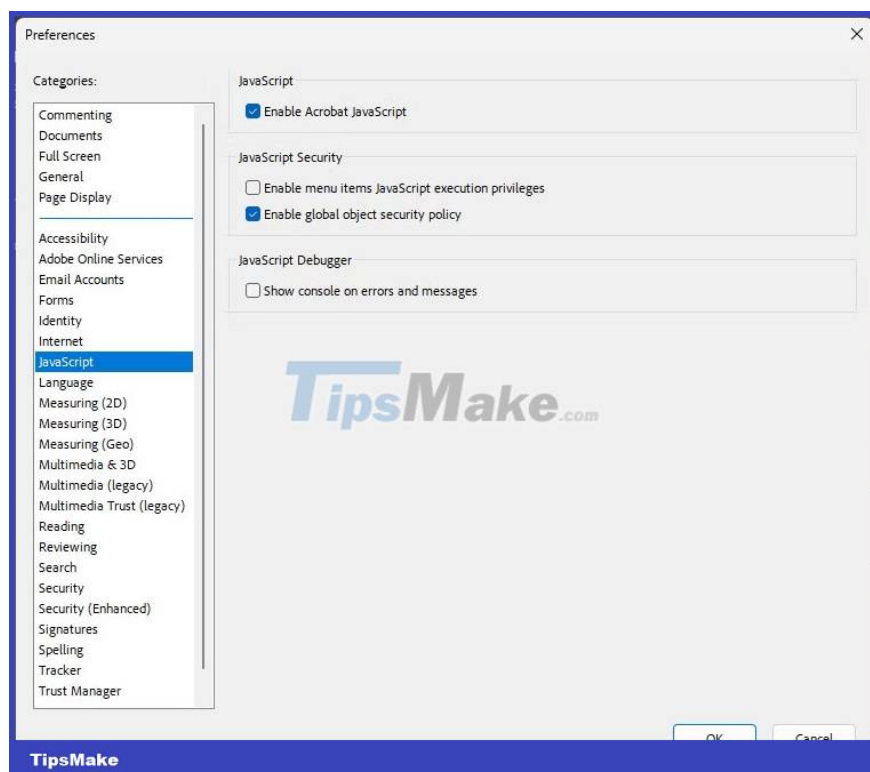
Preferences

Categories:

Commenting
Documents
Full Screen
General
Page Display

Accessibility
Adobe Online Services
Email Accounts
Forms
Identity
Internet
JavaScript
Language
Measuring (2D)
Measuring (3D)
Measuring (Geo)
Multimedia & 3D
Multimedia (legacy)
Multimedia Trust (legacy)
Reading
Reviewing
Search
Security
Security (Enhanced)
Signatures
Spelling
Tracker
Trust Manager

JavaScript

Enable Acrobat JavaScript

JavaScript Security

Enable menu items JavaScript execution privileges

Enable global object security policy

JavaScript Debugger

Show console on errors and messages

TipsMake.com

OK

Cancel

TipsMake